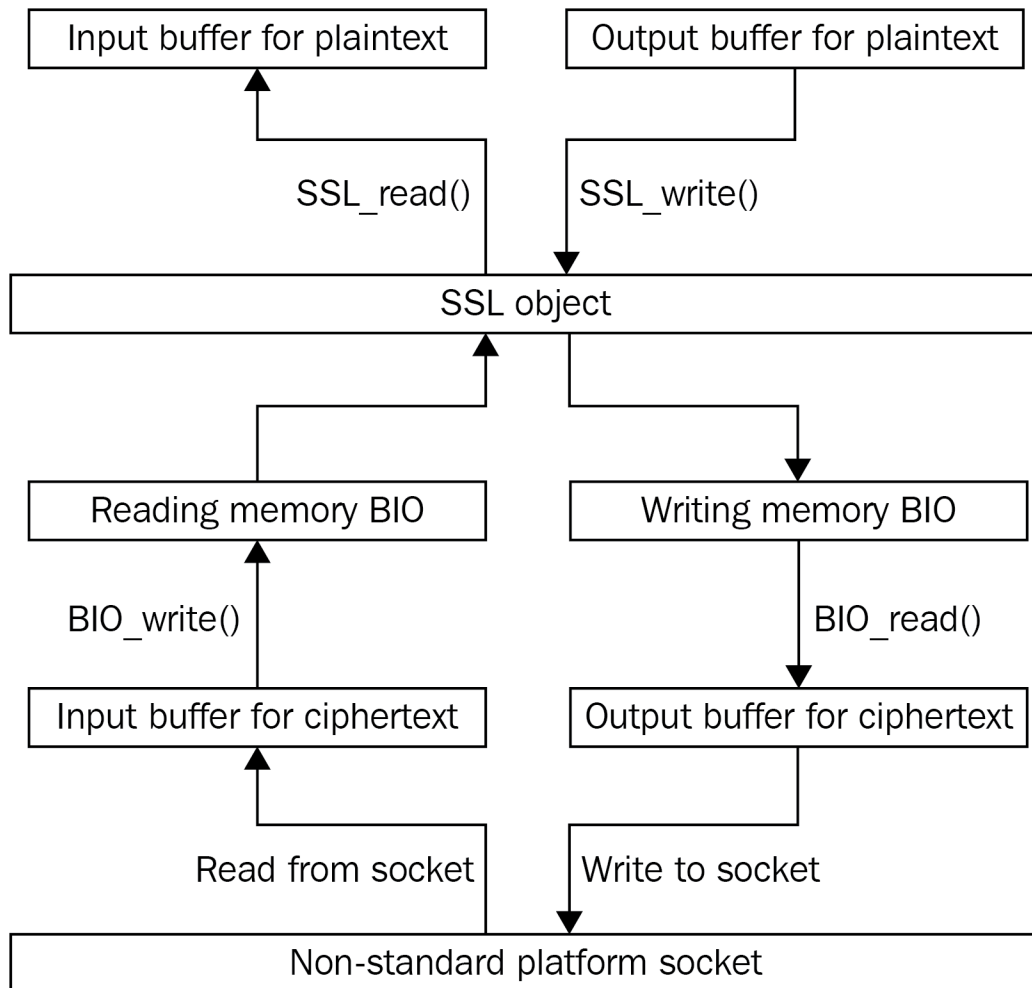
Input buffer for plaintext
Output buffer for plaintext
SSL_read()
SSL_write()
SSL object
Reading memory BIO
Writing memory BIO
BIO_write()
BIO_read()
Input buffer for ciphertext
Output buffer for ciphertext
Read from socket
Write to socket
Non-standard platform socket